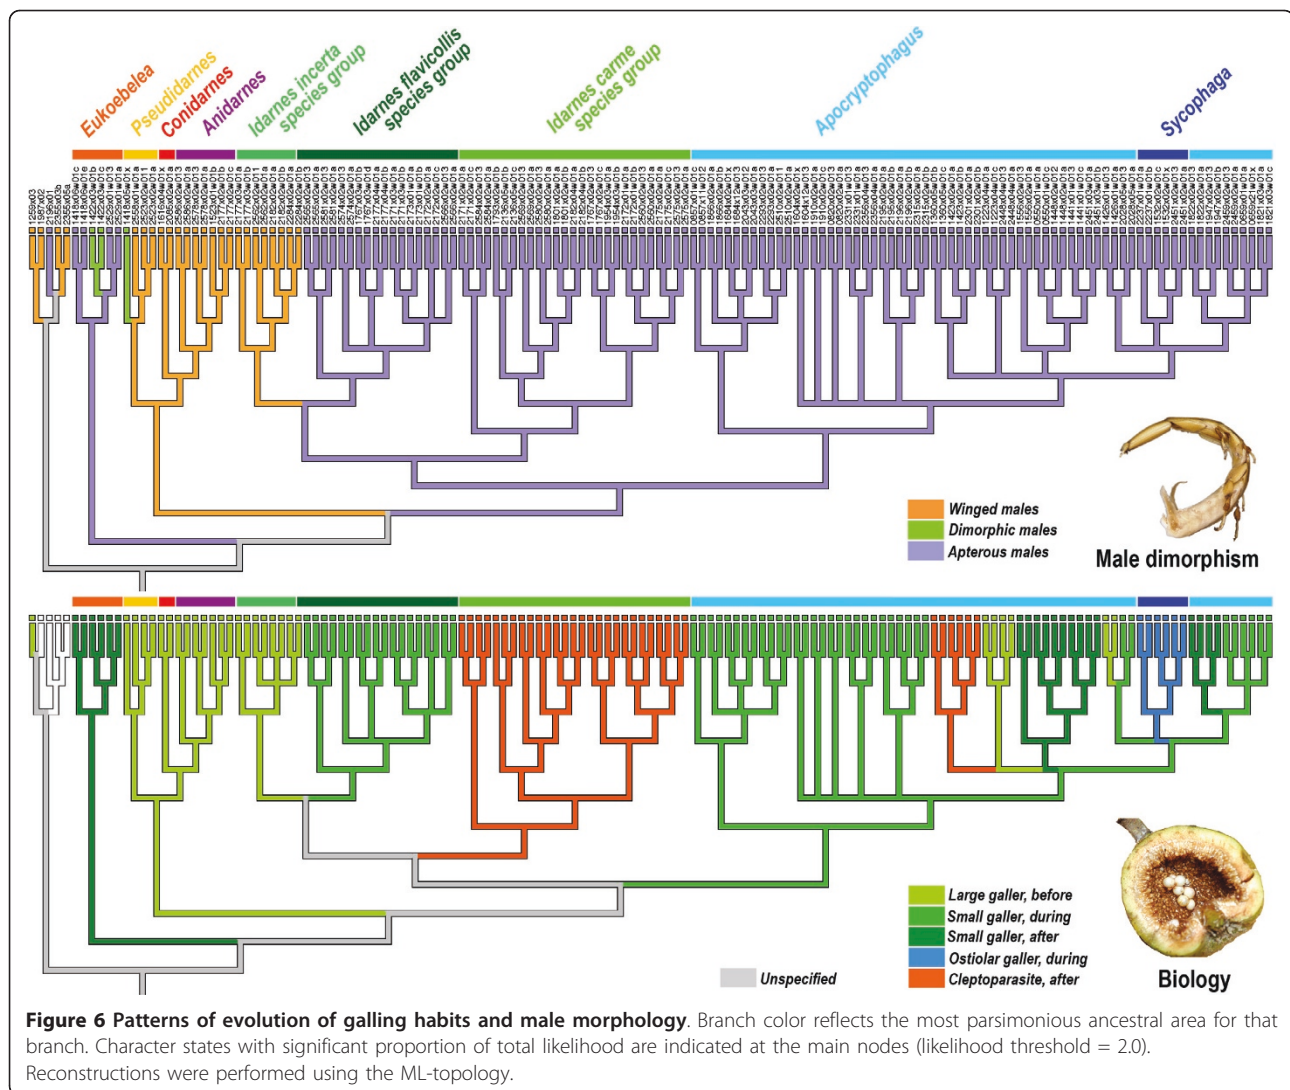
Eukoebelea
Pseudidarnes
Conidarnes
Anidarnes
Idarnes incerta species group
Idarnes flavicollis species group
Idarnes carme species group
Apocryptophagus
Sycophaga

Winged males
Dimorphic males
Apterous males
Male dimorphism

Large galler, before
Small galler, during
Small galler, after
Ostiolar galler, during
Cleptoparasite, after
Unspecified
Biology

Figure 6 Patterns of evolution of galling habits and male morphology. Branch color reflects the most parsimonious ancestral area for that branch. Character states with significant proportion of total likelihood are indicated at the main nodes (likelihood threshold = 2.0). Reconstructions were performed using the ML-topology.